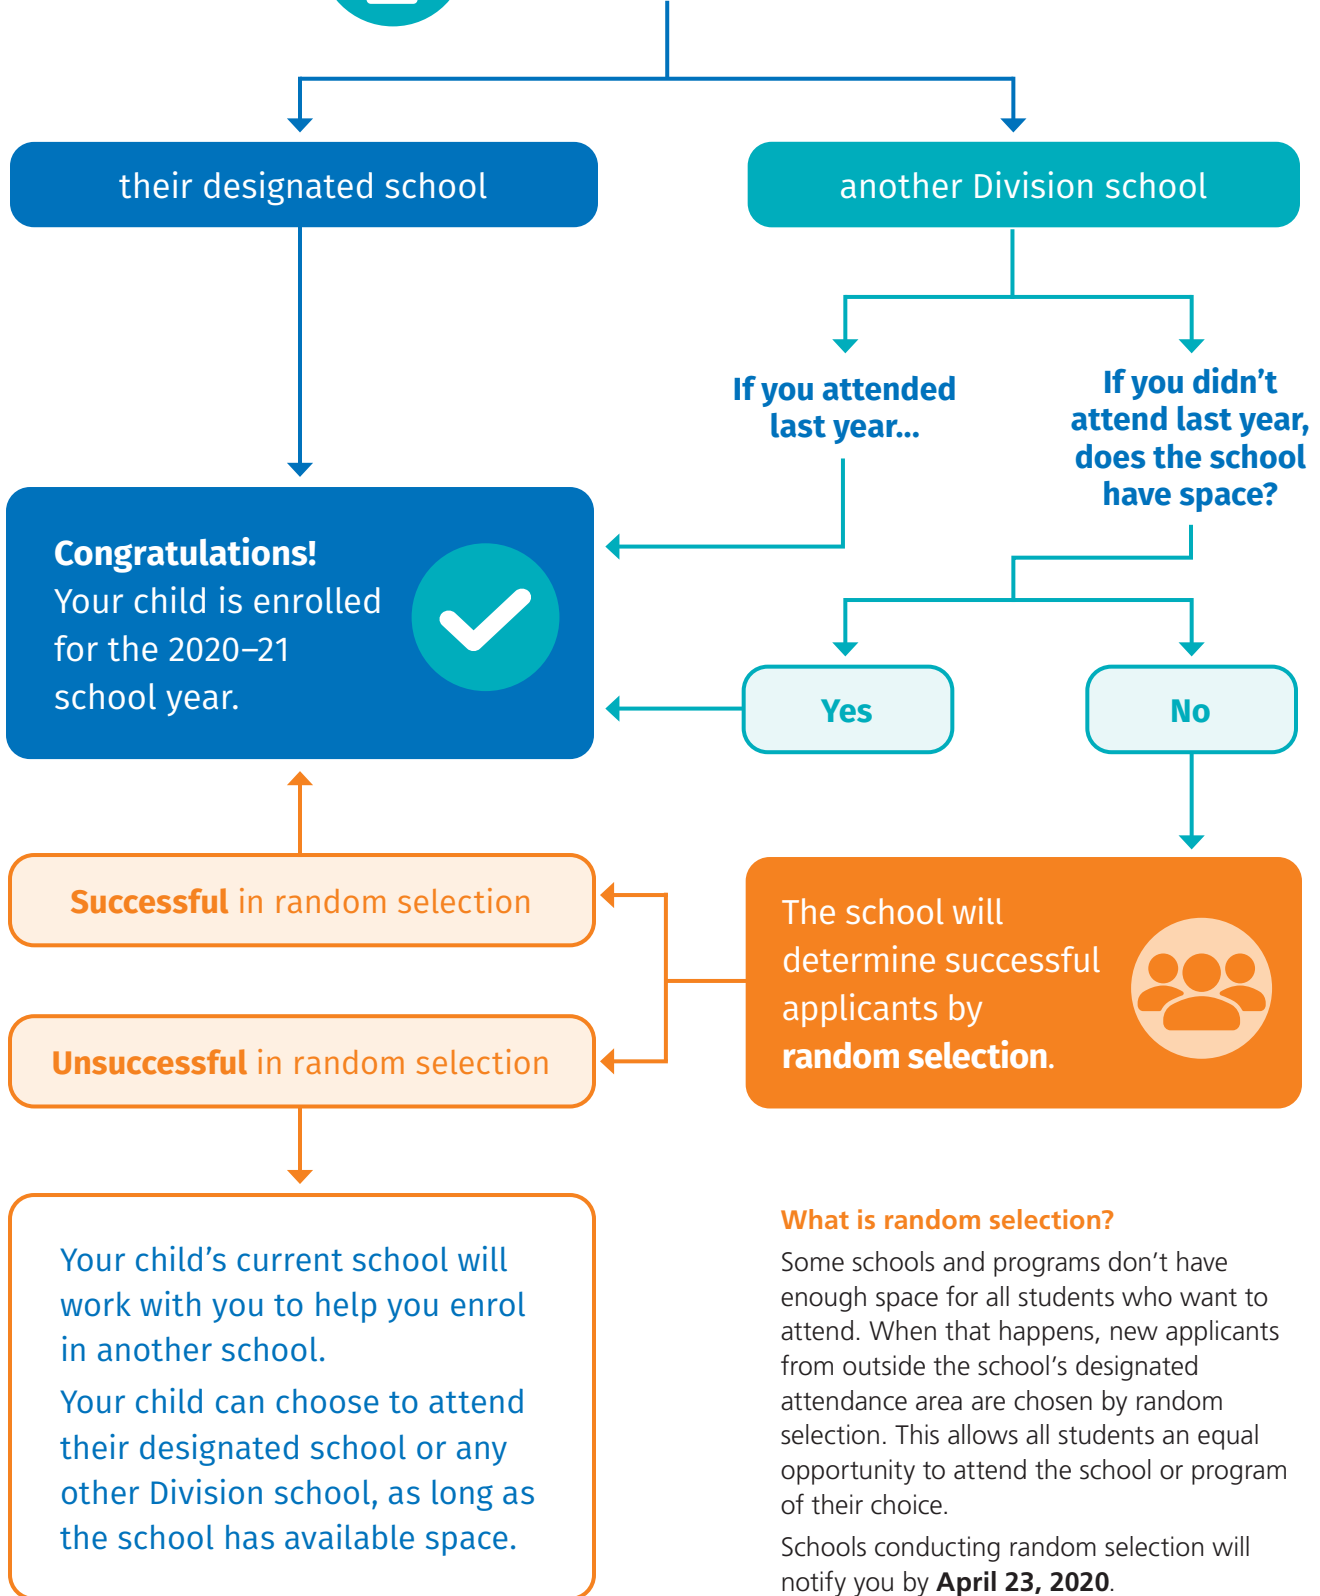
their designated school

another Division school

If you attended last year...

If you didn’t attend last year, does the school have space?

Congratulations!
Your child is enrolled for the 2020–21 school year.

Yes

No

Successful in random selection

Unsuccessful in random selection

The school will determine successful applicants by random selection.

Your child’s current school will work with you to help you enrol in another school.

Your child can choose to attend their designated school or any other Division school, as long as the school has available space.

What is random selection?

Some schools and programs don’t have enough space for all students who want to attend. When that happens, new applicants from outside the school’s designated attendance area are chosen by random selection. This allows all students an equal opportunity to attend the school or program of their choice.

Schools conducting random selection will notify you by April 23, 2020.